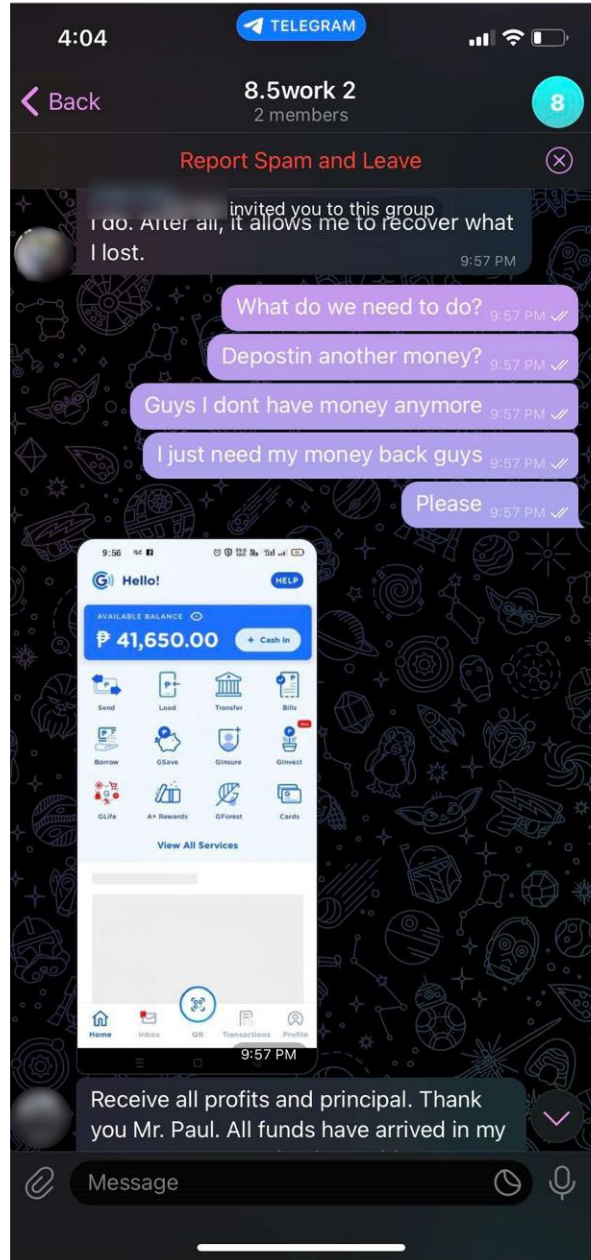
4:04
TELEGRAM

Back
8.5work 2
2 members
8

Report Spam and Leave

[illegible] invited you to this group
I do. After all, it allows me to recover what I lost.
9:57 PM

What do we need to do? 9:57 PM
Depostin another money? 9:57 PM
Guys I dont have money anymore 9:57 PM
I just need my money back guys 9:57 PM
Please 9:57 PM

9:56
Hello!
HELP
AVAILABLE BALANCE
₱ 41,650.00
+ Cash In
Send
Load
Transfer
Bills
Borrow
GSave
GInsure
GInvest
GLife
A+ Rewards
GForest
Cards
View All Services
Home
Inbox
QR
Transactions
Profile
9:57 PM

Receive all profits and principal. Thank you Mr. Paul. All funds have arrived in my

Message